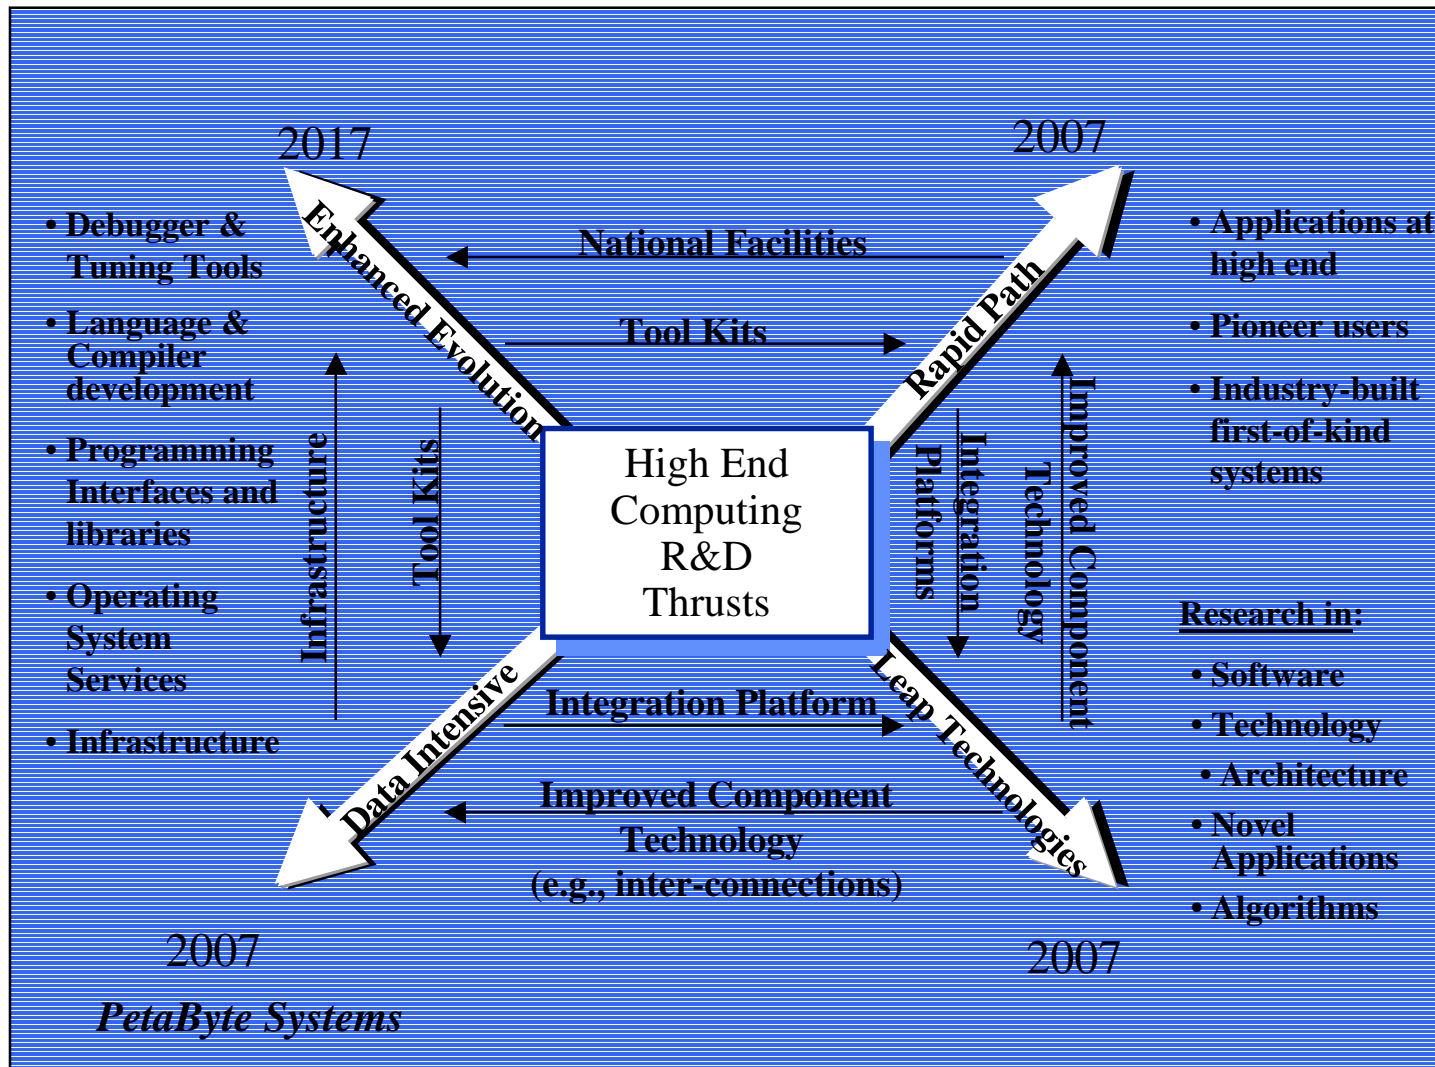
2017

2007

• Debugger & Tuning Tools

• Language & Compiler development

• Programming Interfaces and libraries

• Operating System Services

• Infrastructure

Enhanced Evolution

National Facilities

Tool Kits

Rapid Path

• Applications at high end

• Pioneer users

• Industry-built first-of-kind systems

Infrastructure

Tool Kits

High End Computing R&D Thrusts

Integration Platforms

Improved Component Technology

Research in:

• Software

• Technology

• Architecture

• Novel Applications

• Algorithms

Data Intensive

Integration Platform

Leap Technologies

Improved Component Technology (e.g., inter-connections)

2007

2007

PetaByte Systems